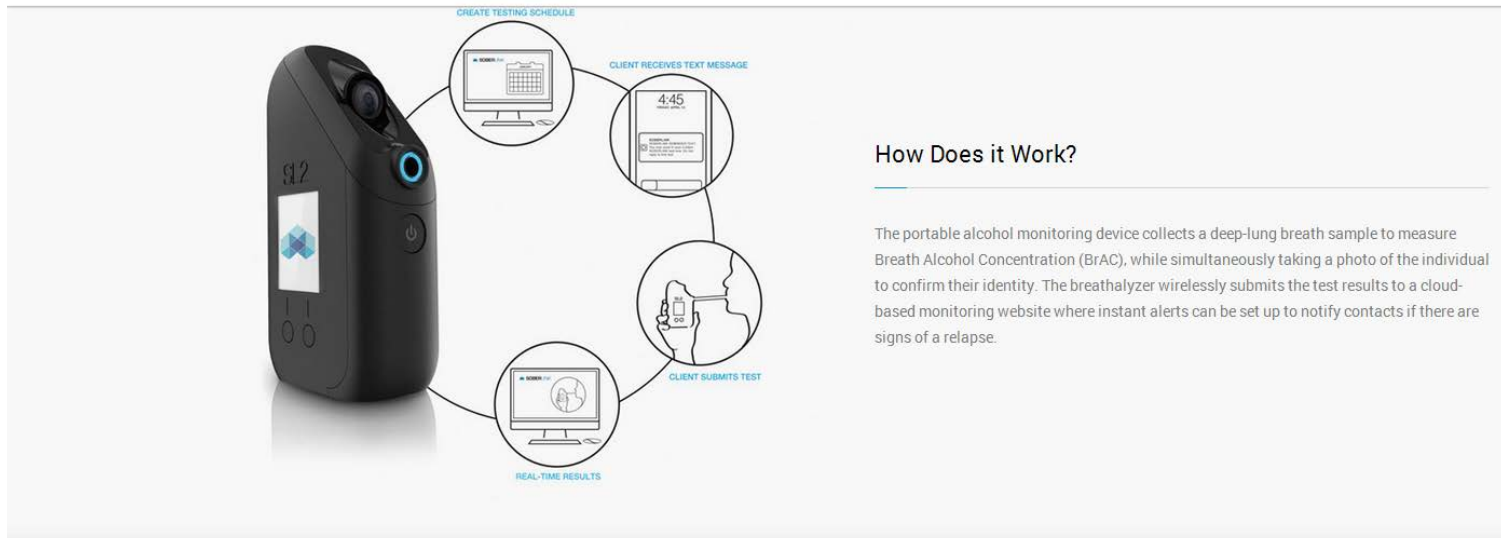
CREATE TESTING SCHEDULE

CLIENT RECEIVES TEXT MESSAGE

4:45

CLIENT SUBMITS TEST

REAL-TIME RESULTS

SL2

How Does it Work?

The portable alcohol monitoring device collects a deep-lung breath sample to measure Breath Alcohol Concentration (BrAC), while simultaneously taking a photo of the individual to confirm their identity. The breathalyzer wirelessly submits the test results to a cloud-based monitoring website where instant alerts can be set up to notify contacts if there are signs of a relapse.